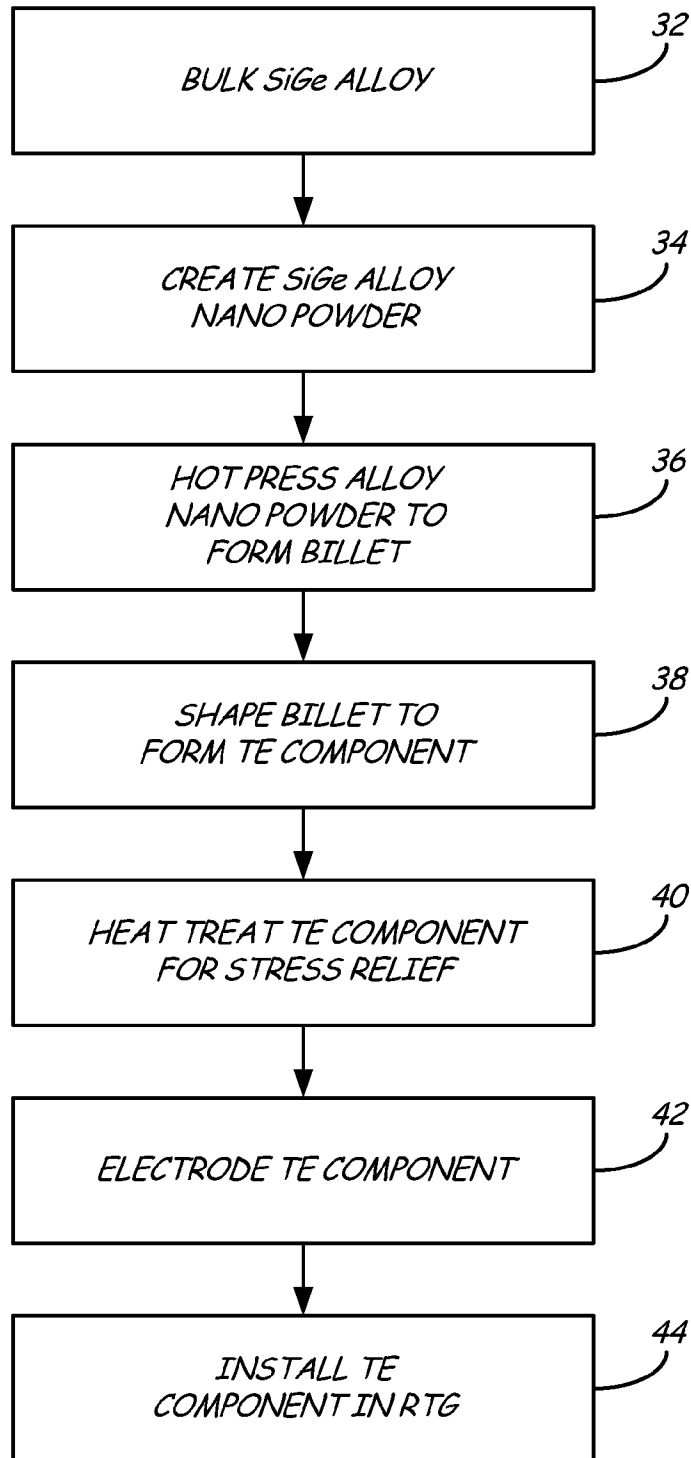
32
BULK SiGe ALLOY

34
CREATE SiGe ALLOY NANO POWDER

36
HOT PRESS ALLOY NANO POWDER TO FORM BILLET

38
SHAPE BILLET TO FORM TE COMPONENT

40
HEAT TREAT TE COMPONENT FOR STRESS RELIEF

42
ELECTRODE TE COMPONENT

44
INSTALL TE COMPONENT IN RTG